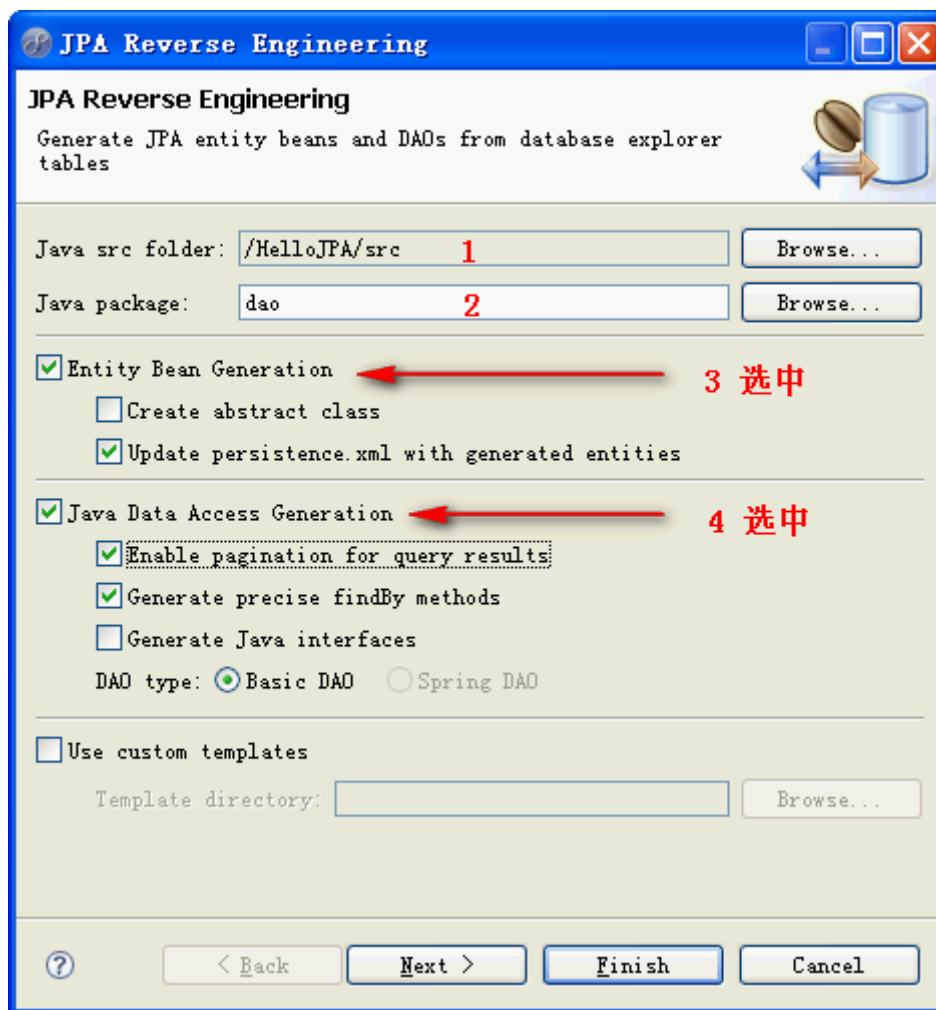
JPA Reverse Engineering

JPA Reverse Engineering

Generate JPA entity beans and DAOs from database explorer tables

Java src folder: /HelloJPA/src 1 Browse...

Java package: dao 2 Browse...

Entity Bean Generation 3 选中

Create abstract class

Update persistence.xml with generated entities

Java Data Access Generation 4 选中

Enable pagination for query results

Generate precise findBy methods

Generate Java interfaces

DAO type: Basic DAO Spring DAO

Use custom templates

Template directory: Browse...

?

< Back Next > Finish Cancel